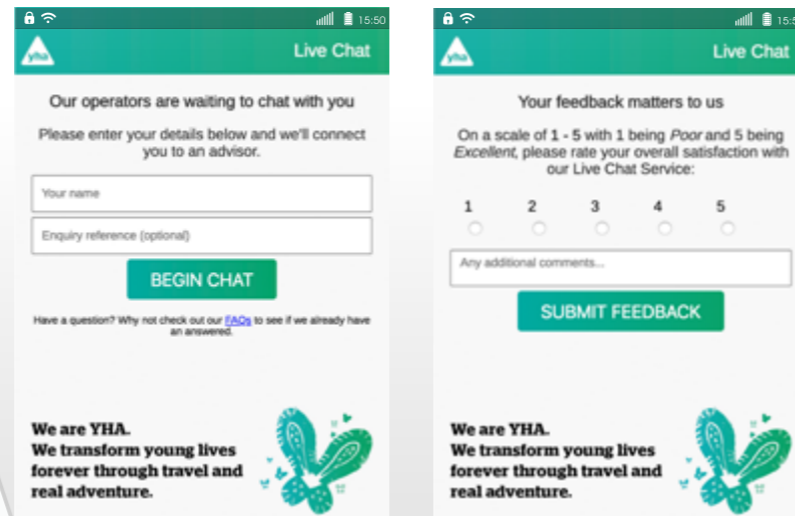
15:50

yha

Live Chat

Our operators are waiting to chat with you

Please enter your details below and we'll connect you to an advisor.

Your name

Enquiry reference (optional)

BEGIN CHAT

Have a question? Why not check out our FAQs to see if we already have an answered.

We are YHA.
We transform young lives forever through travel and real adventure.

15:5

yha

Live Chat

Your feedback matters to us

On a scale of 1 - 5 with 1 being Poor and 5 being Excellent, please rate your overall satisfaction with our Live Chat Service:

1 2 3 4 5

Any additional comments...

SUBMIT FEEDBACK

We are YHA.
We transform young lives forever through travel and real adventure.